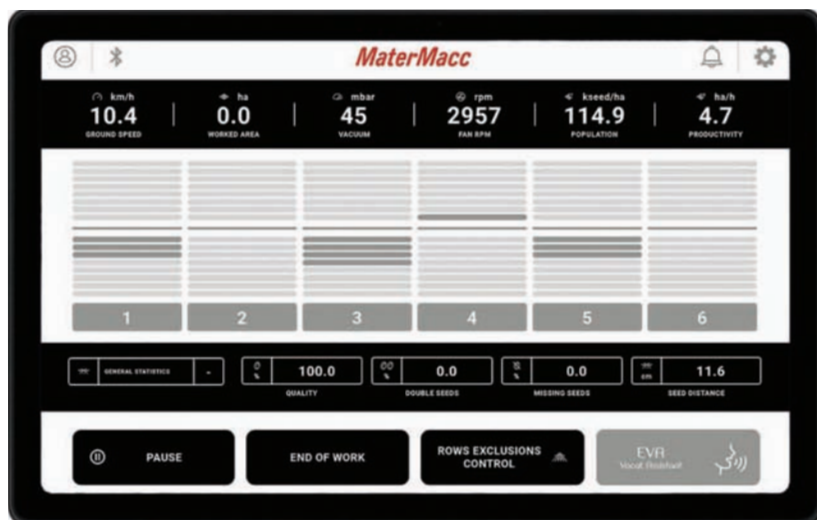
MaterMacc

km/h
10.4
GROUND SPEED

ha
0.0
WORKED AREA

mbar
45
VACUUM

rpm
2957
FAN RPM

kseed/ha
114.9
POPULATION

ha/h
4.7
PRODUCTIVITY

1
2
3
4
5
6

GENERAL STATISTICS

%
100.0
QUALITY

%
0.0
DOUBLE SEEDS

%
0.0
MISSING SEEDS

cm
11.6
SEED DISTANCE

PAUSE

END OF WORK

ROWS EXCLUSIONS CONTROL

EVA
Vocal Assistant